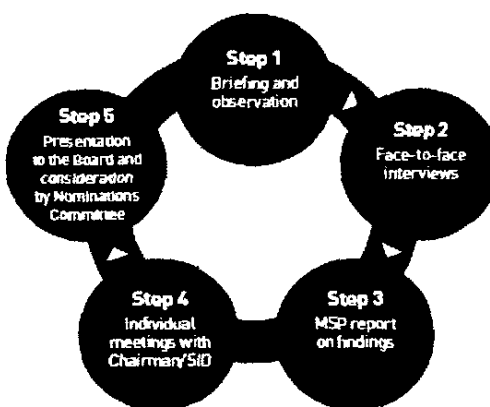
Step 1
Briefing and observation

Step 2
Face-to-face interviews

Step 3
MSP report on findings

Step 4
Individual meetings with Chairman/SID

Step 5
Presentation to the Board and consideration by Nominations Committee